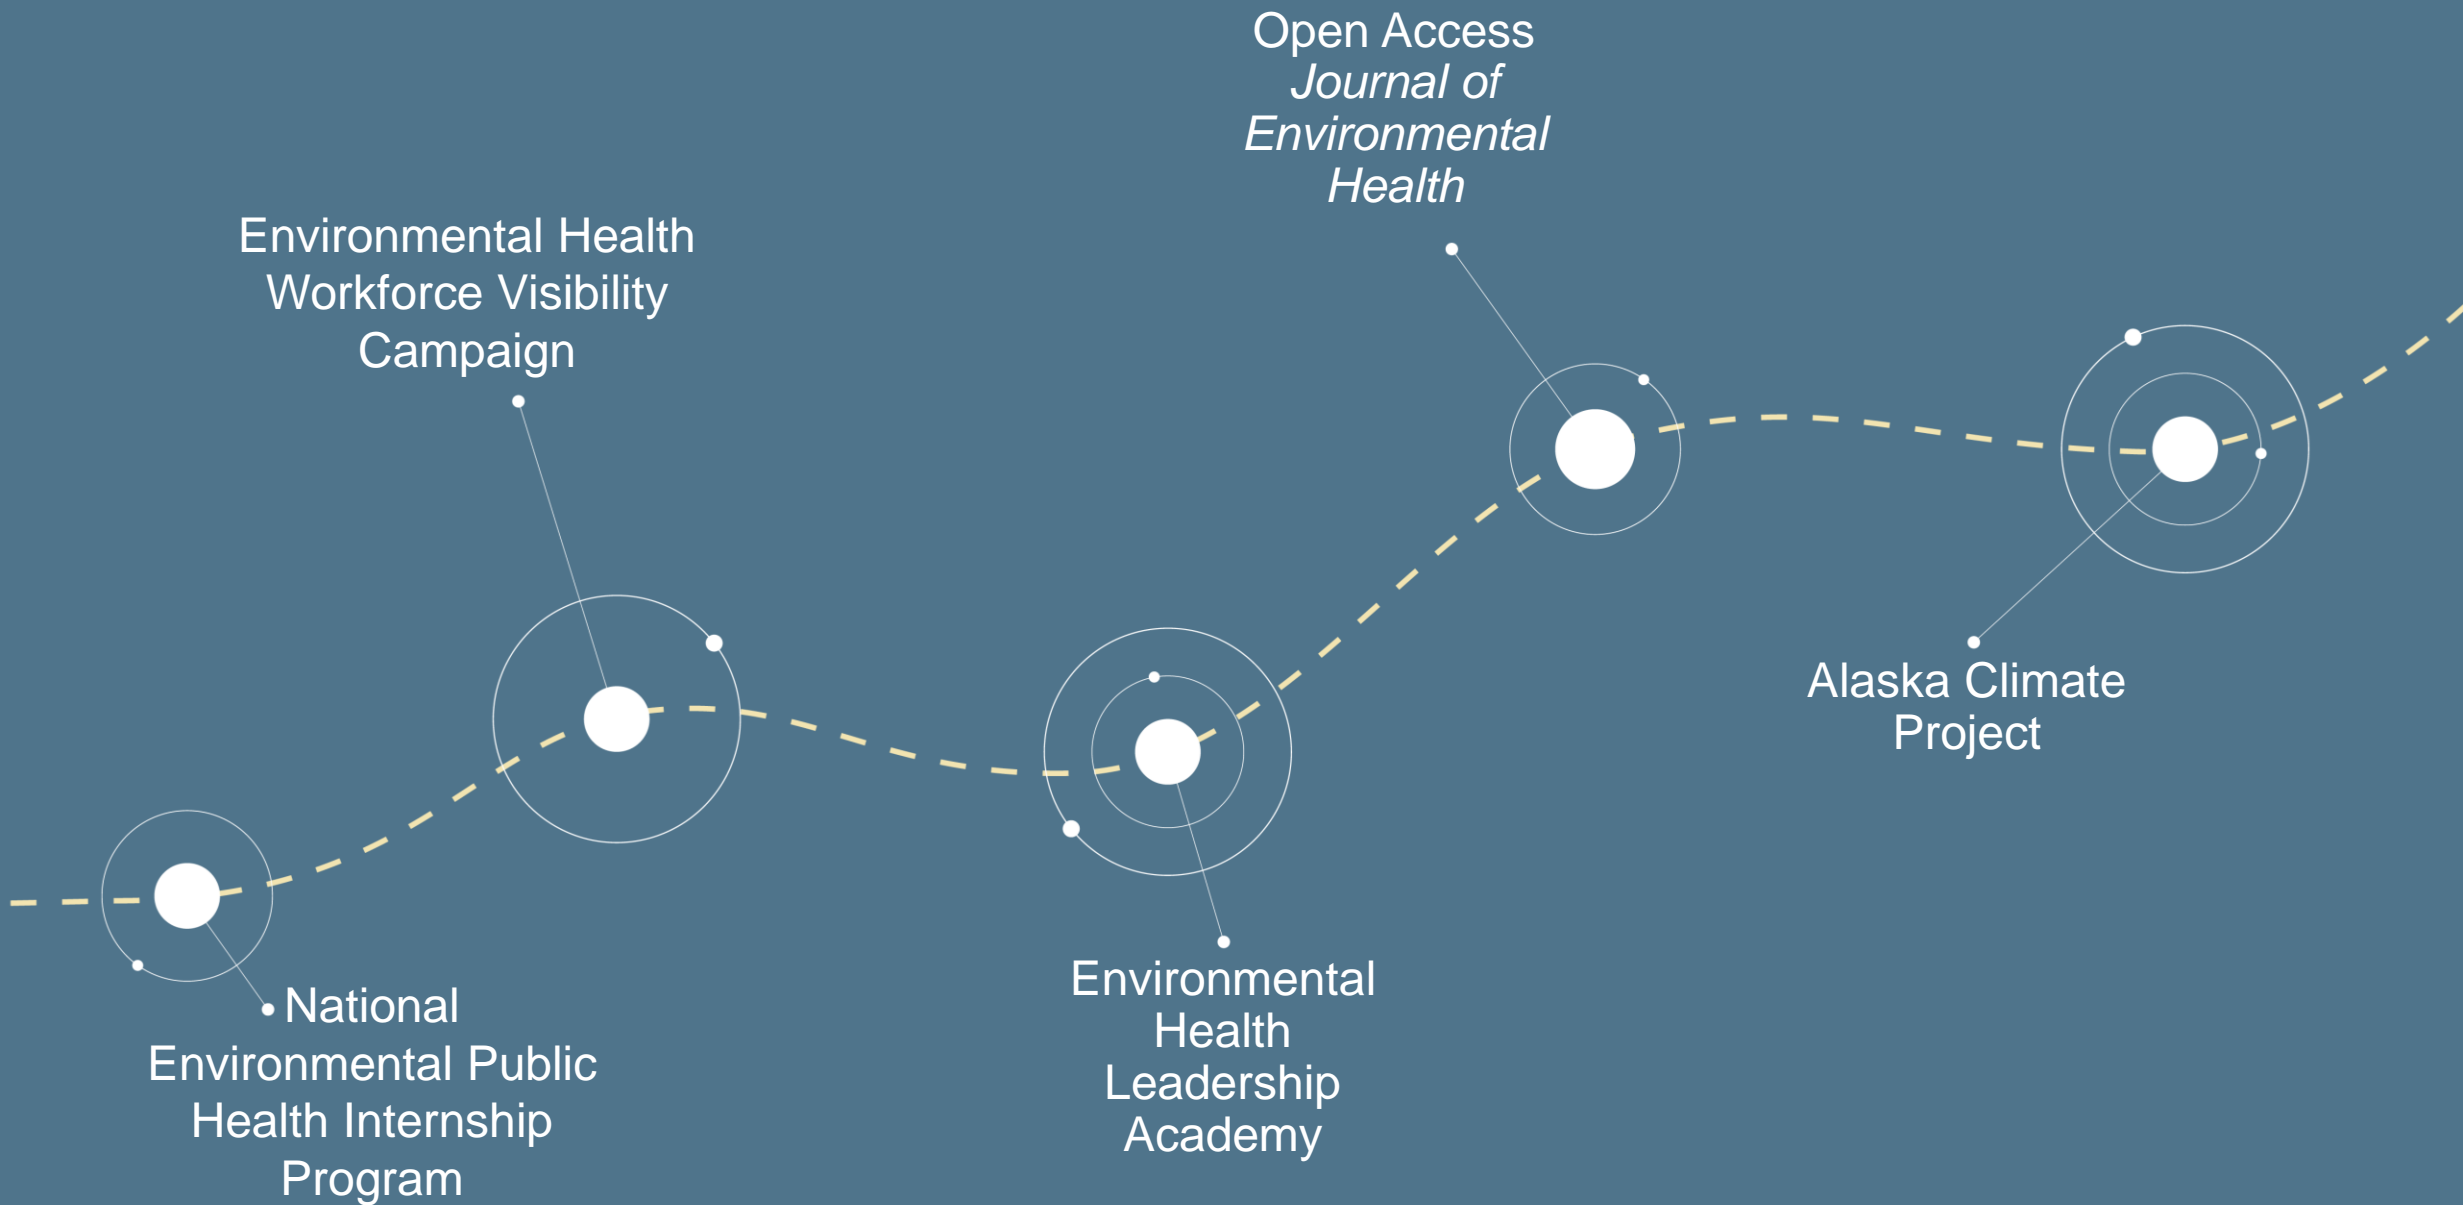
Open Access
*Journal of Environmental Health*

Environmental Health Workforce Visibility Campaign

Alaska Climate Project

Environmental Health Leadership Academy

National Environmental Public Health Internship Program